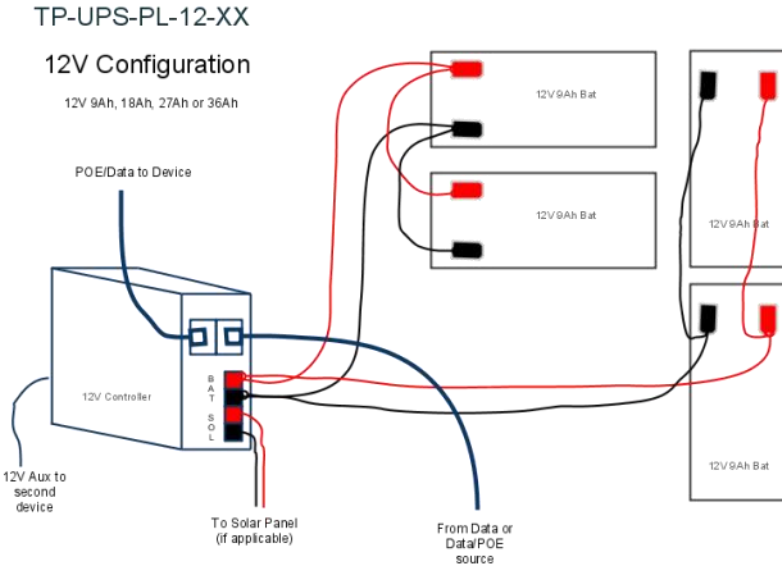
TP-UPS-PL-12-XX

12V Configuration

12V 9Ah, 18Ah, 27Ah or 36Ah

POE/Data to Device

12V 9Ah Bat

12V 9Ah Bat

12V 9Ah Bat

12V 9Ah Bat

12V Controller

BAT

SOL

12V Aux to second device

To Solar Panel (if applicable)

From Data or Data/POE source